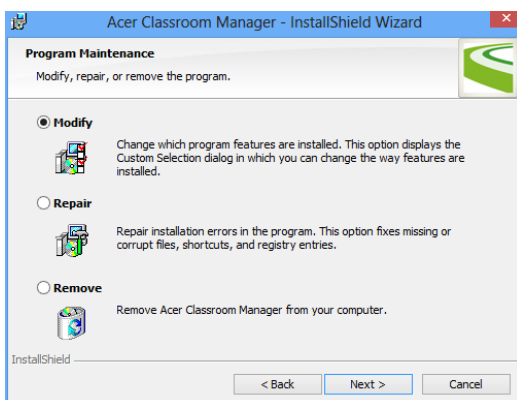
Acer Classroom Manager - InstallShield Wizard

Program Maintenance

Modify, repair, or remove the program.

Modify

Change which program features are installed. This option displays the Custom Selection dialog in which you can change the way features are installed.

Repair

Repair installation errors in the program. This option fixes missing or corrupt files, shortcuts, and registry entries.

Remove

Remove Acer Classroom Manager from your computer.

InstallShield

< Back

Next >

Cancel